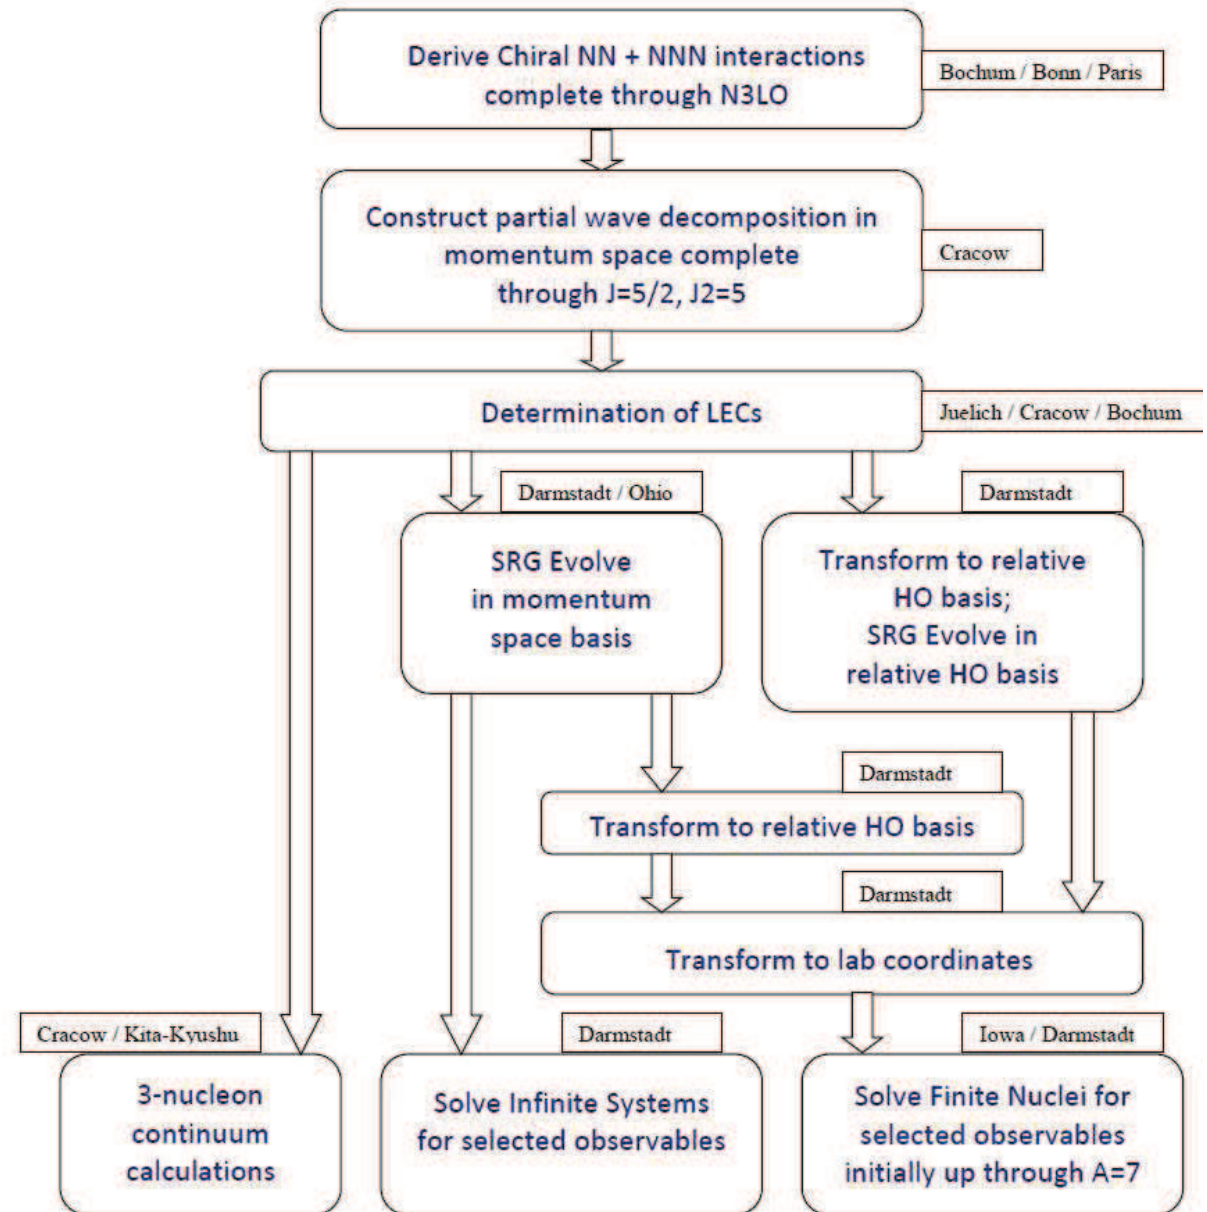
Derive Chiral NN + NNN interactions complete through N3LO

Bochum / Bonn / Paris

Construct partial wave decomposition in momentum space complete through J=5/2, J2=5

Cracow

Determination of LECs

Juelich / Cracow / Bochum

Darmstadt / Ohio

SRG Evolve in momentum space basis

Darmstadt

Transform to relative HO basis; SRG Evolve in relative HO basis

Darmstadt

Transform to relative HO basis

Darmstadt

Transform to lab coordinates

Cracow / Kita-Kyushu

3-nucleon continuum calculations

Darmstadt

Solve Infinite Systems for selected observables

Iowa / Darmstadt

Solve Finite Nuclei for selected observables initially up through A=7